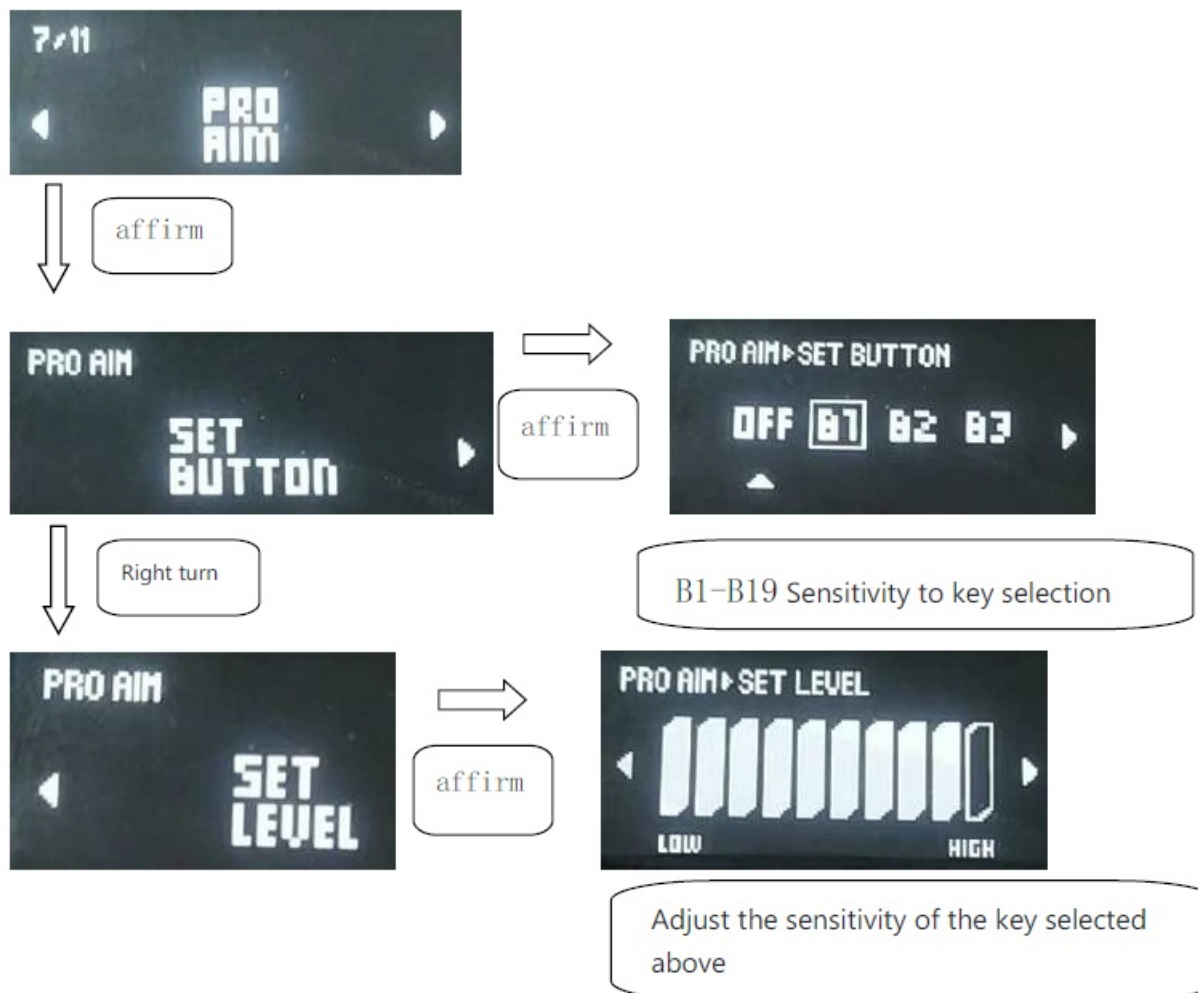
7/11

PRO AIM

affirm

PRO AIM

SET BUTTON

affirm

PRO AIM▸SET BUTTON

OFF B1 B2 B3

Right turn

B1-B19 Sensitivity to key selection

PRO AIM

SET LEVEL

affirm

PRO AIM▸SET LEVEL

LOW

HIGH

Adjust the sensitivity of the key selected above